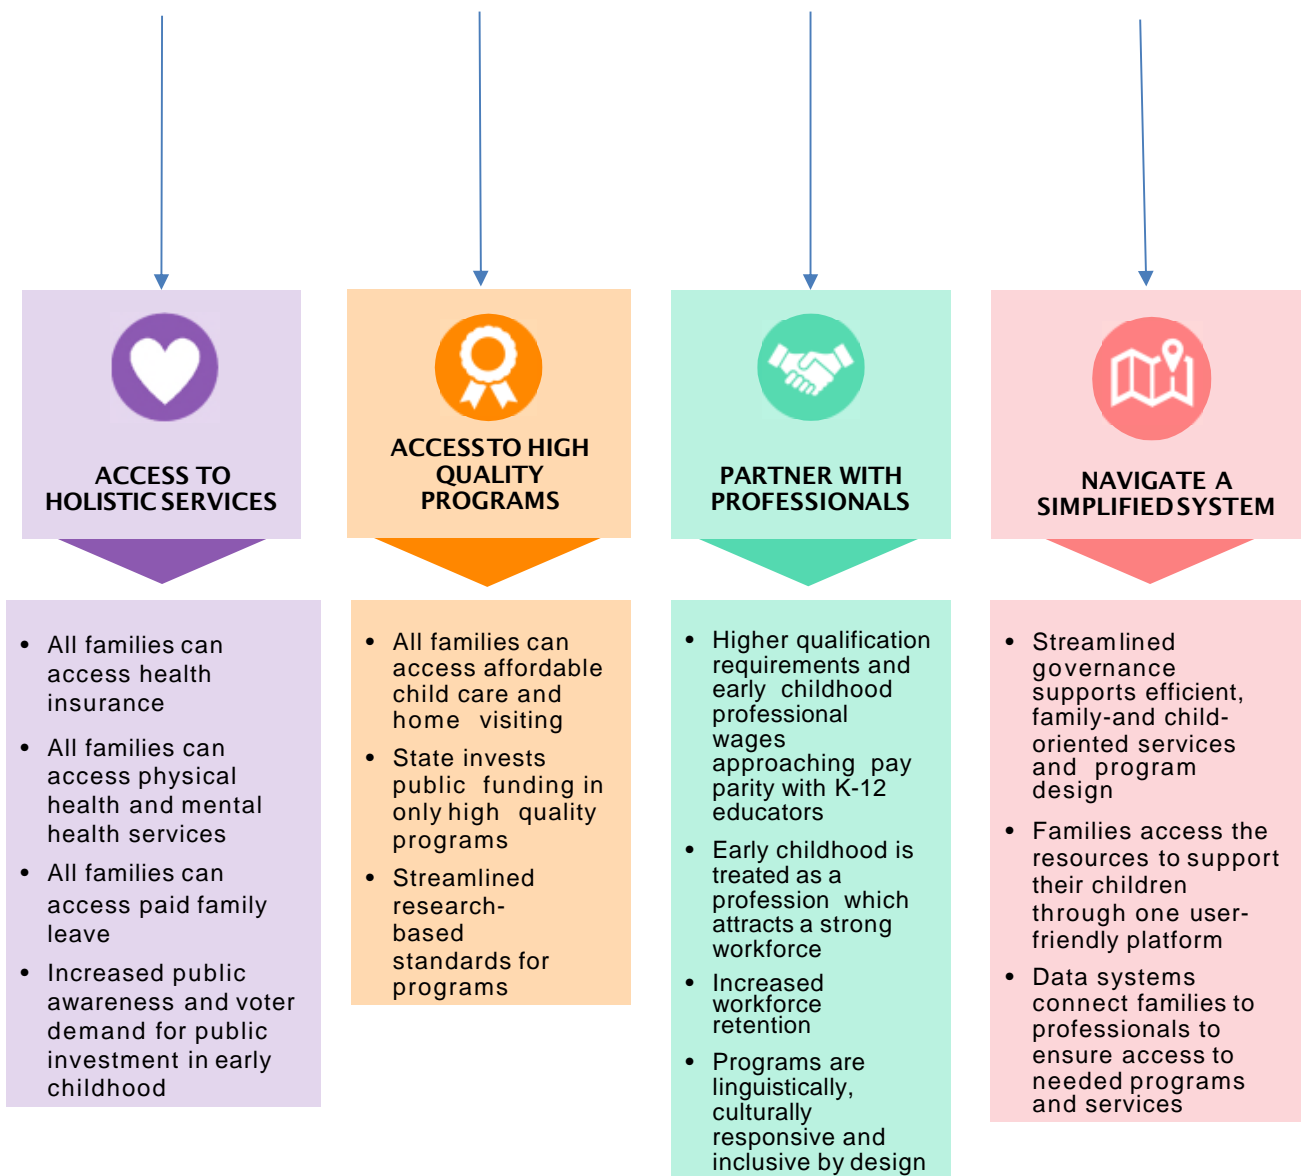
ACCESS TO HOLISTIC SERVICES

- All families can access health insurance
- All families can access physical health and mental health services
- All families can access paid family leave
- Increased public awareness and voter demand for public investment in early childhood

ACCESS TO HIGH QUALITY PROGRAMS

- All families can access affordable child care and home visiting
- State invests public funding in only high quality programs
- Streamlined research-based standards for programs

PARTNER WITH PROFESSIONALS

- Higher qualification requirements and early childhood professional wages approaching pay parity with K-12 educators
- Early childhood is treated as a profession which attracts a strong workforce
- Increased workforce retention
- Programs are linguistically, culturally responsive and inclusive by design

NAVIGATE A SIMPLIFIED SYSTEM

- Streamlined governance supports efficient, family-and child-oriented services and program design
- Families access the resources to support their children through one user-friendly platform
- Data systems connect families to professionals to ensure access to needed programs and services